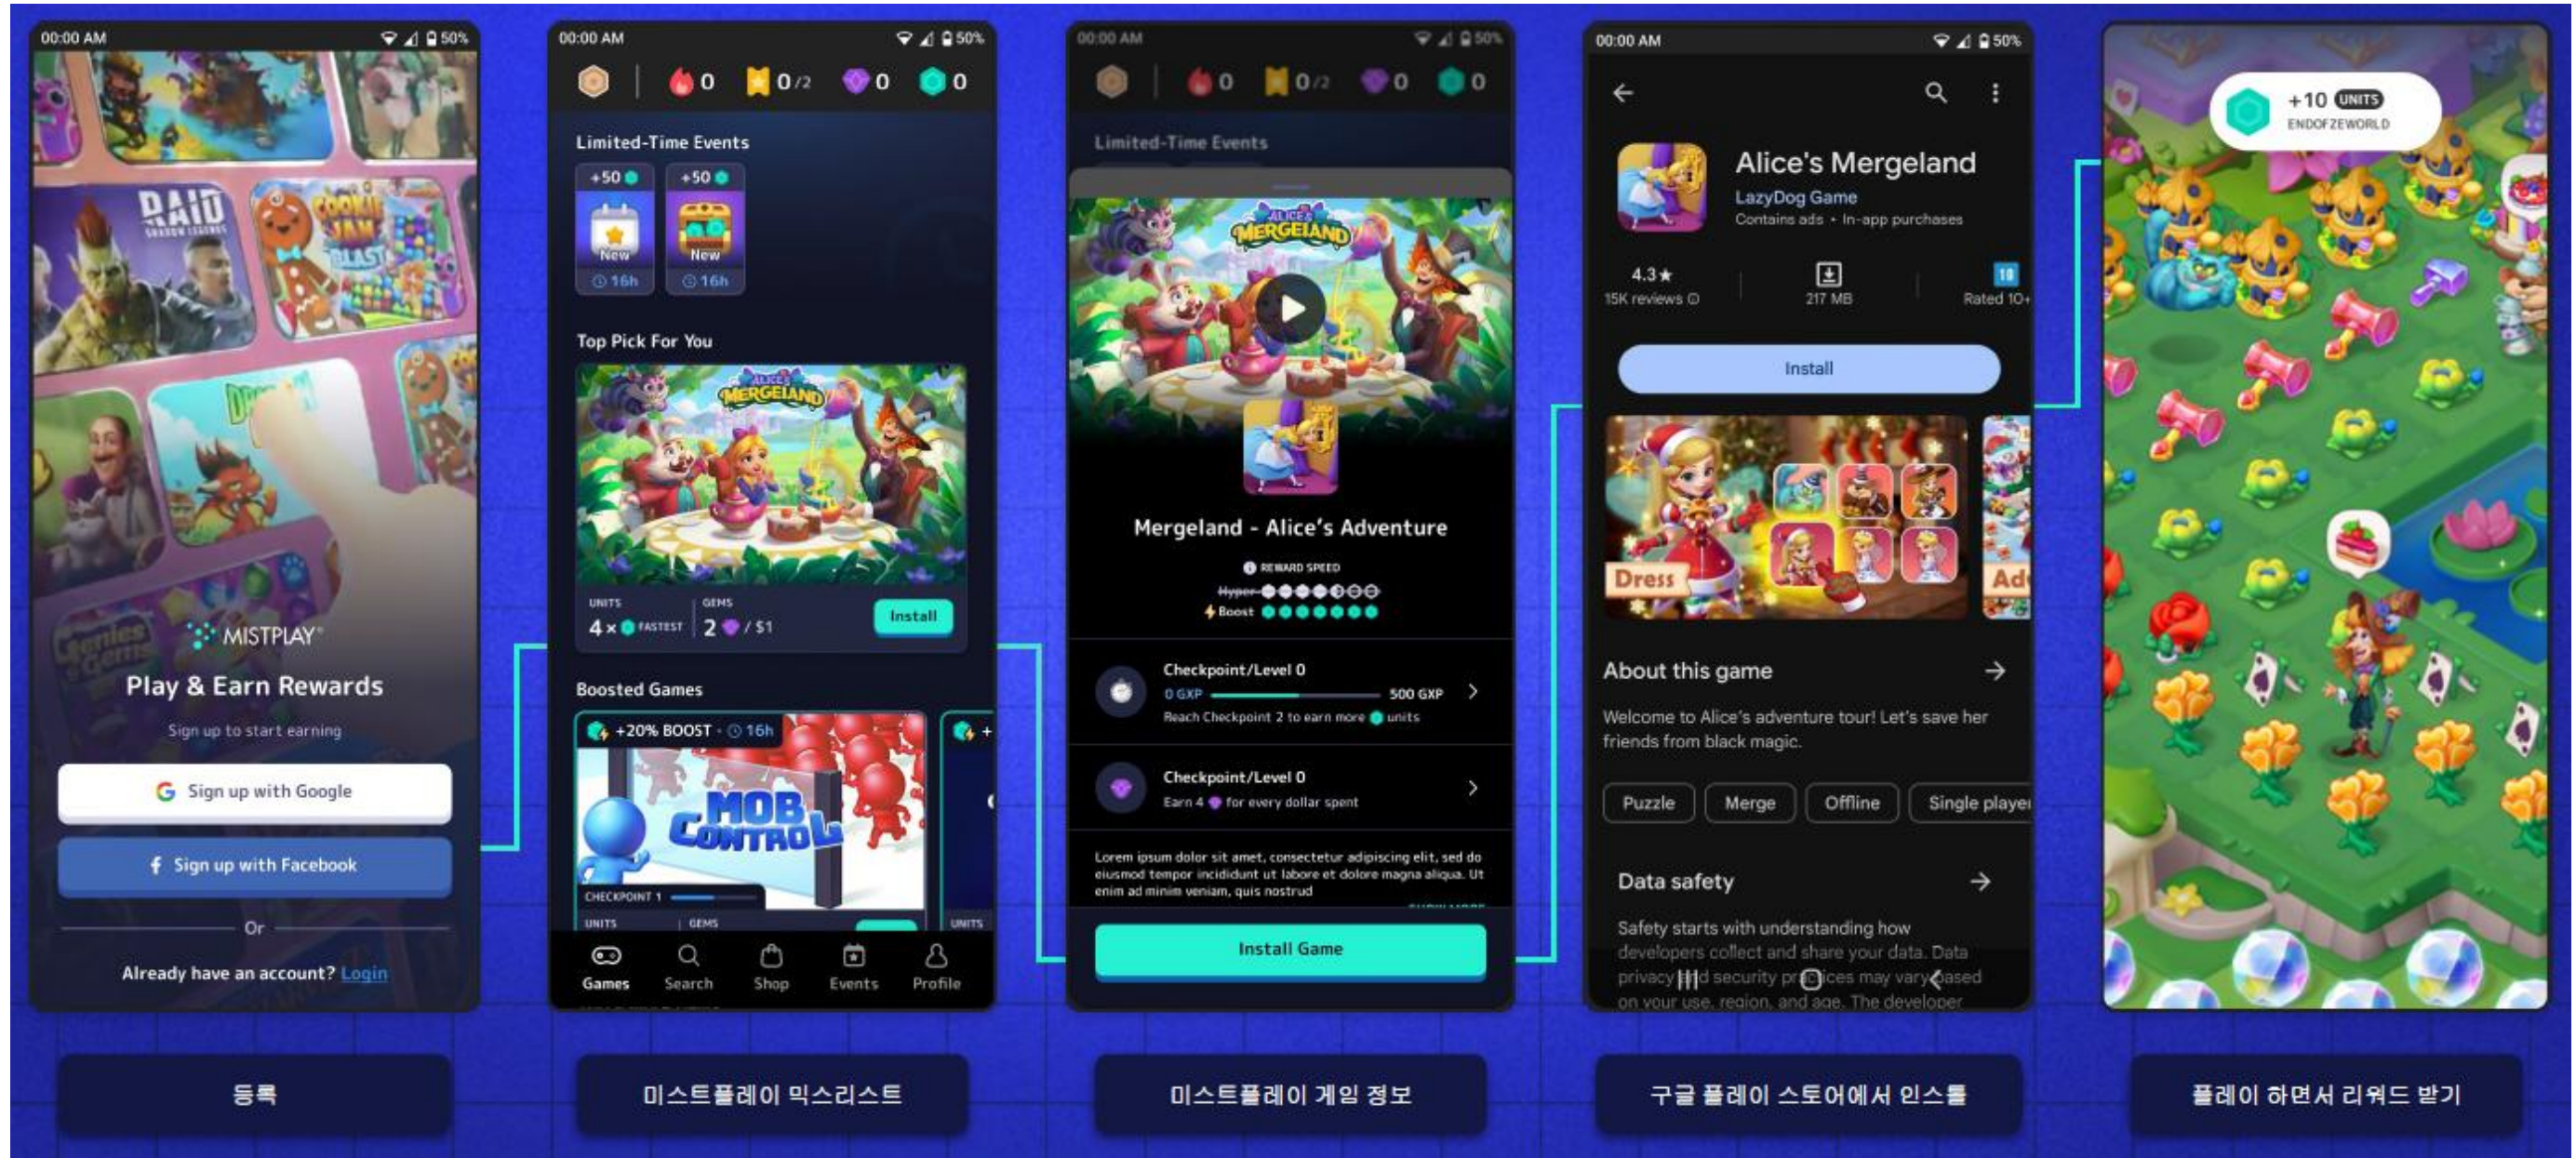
00:00 AM 50%

RAID SHADOW LEGENDS

COOKIE JAM BLAST

Genies & Gems

MISTPLAY

Play & Earn Rewards

Sign up to start earning

Sign up with Google

Sign up with Facebook

Or

Already have an account? Login

등록

00:00 AM 50%

0 0/2 0 0

Limited-Time Events

+50 New 16h

+50 New 16h

Top Pick For You

ALICE'S MERGELAND

UNITS 4 x FASTEST

GEMS 2 / $1

Install

Boosted Games

+20% BOOST · 16h

MOB CONTROL

CHECKPOINT 1

UNITS GEMS

UNITS

Games Search Shop Events Profile

미스트플레이 믹스리스트

00:00 AM 50%

0 0/2 0 0

Limited-Time Events

ALICE'S MERGELAND

Mergeland - Alice's Adventure

REWARD SPEED

Hyper

Boost

Checkpoint/Level 0

0 GXP 500 GXP

Reach Checkpoint 2 to earn more units

Checkpoint/Level 0

Earn 4 for every dollar spent

Lorem ipsum dolor sit amet, consectetur adipiscing elit, sed do eiusmod tempor incididunt ut labore et dolore magna aliqua. Ut enim ad minim veniam, quis nostrud

Install Game

미스트플레이 게임 정보

00:00 AM 50%

Alice's Mergeland

LazyDog Game

Contains ads • In-app purchases

4.3★ 15K reviews

217 MB

Rated 10+

Install

Dress

Ad

About this game

Welcome to Alice's adventure tour! Let's save her friends from black magic.

Puzzle Merge Offline Single player

Data safety

Safety starts with understanding how developers collect and share your data. Data privacy and security practices may vary based on your use, region, and age. The developer

구글 플레이 스토어에서 인스톨

+10 UNITS

ENDOFZEWORLD

플레이 하면서 리워드 받기